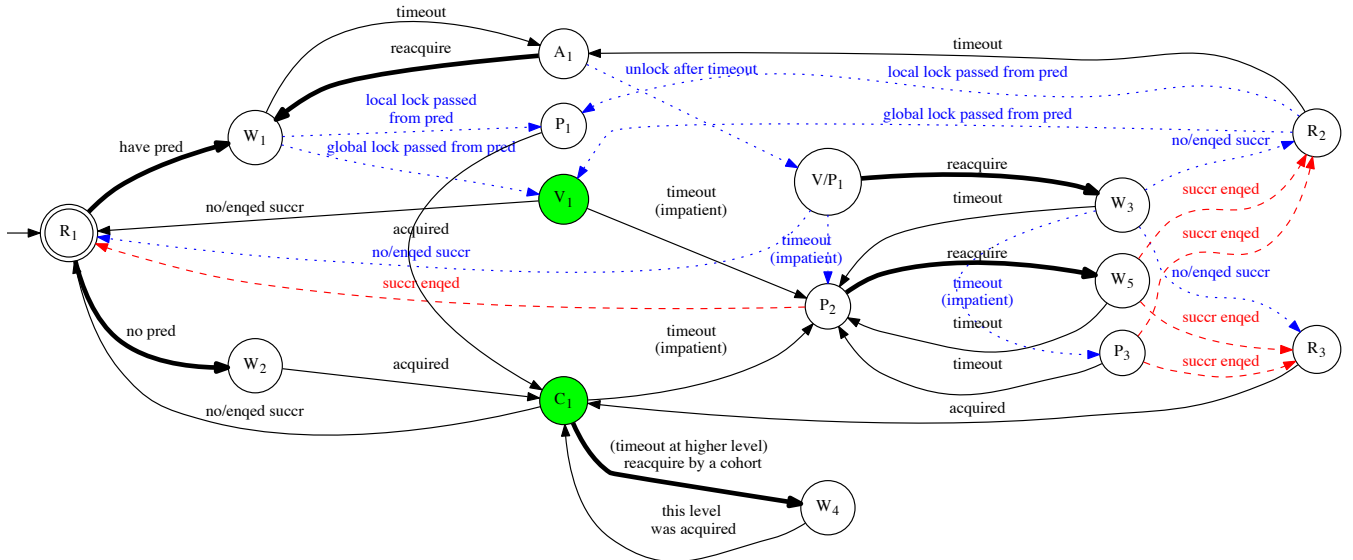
timeout
reacquire
$A_1$
timeout
unlock after timeout
local lock passed from pred
local lock passed from pred
$P_1$
global lock passed from pred
$W_1$
$R_2$
have pred
global lock passed from pred
no/enqed succr
$V/P_1$
reacquire
$V_1$
timeout (impatient)
succr enqed
$R_1$
no/enqed succr
timeout
$W_3$
acquired
timeout (impatient)
succr enqed
no/enqed succr
reacquire
$W_5$
succr enqed
$P_2$
timeout (impatient)
no/enqed succr
no pred
timeout
succr enqed
timeout (impatient)
$P_3$
$R_3$
$W_2$
acquired
timeout
succr enqed
no/enqed succr
$C_1$
acquired
(timeout at higher level) reacquire by a cohort
this level was acquired
$W_4$